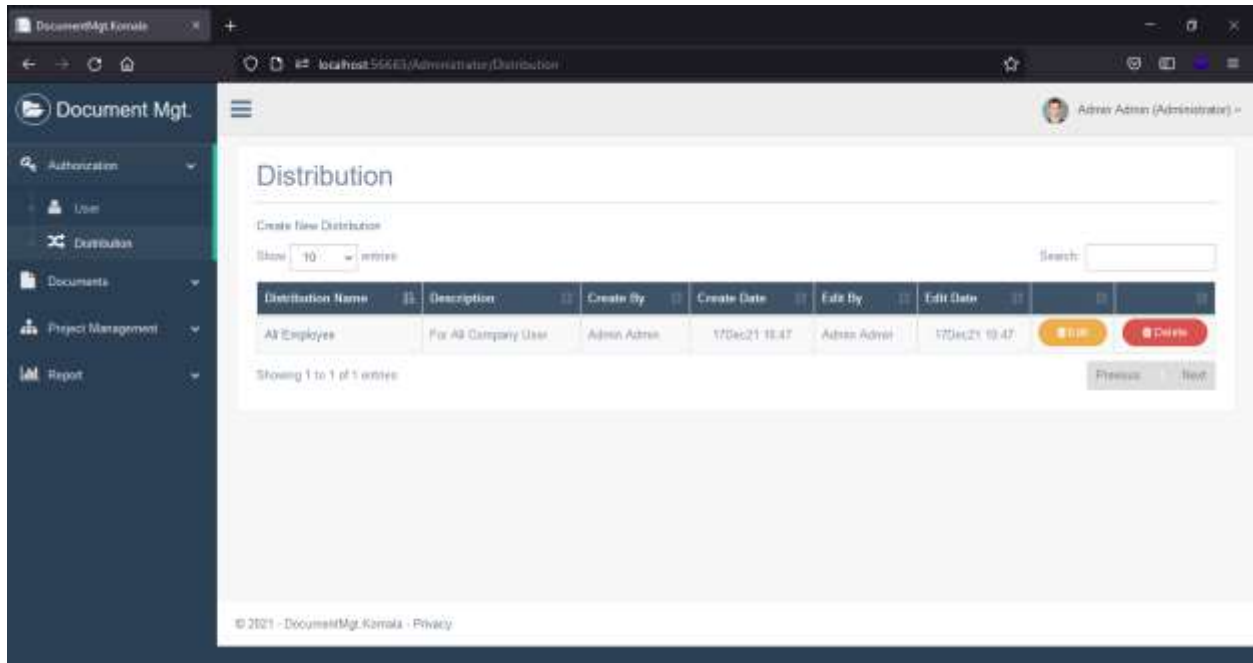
DocumentMgt.Komala

localhost:56663/Administrator/Distribution

Document Mgt.

Admin Admin (Administrator)

Authorization

User

Distribution

Documents

Project Management

Report

Distribution

Create New Distribution

Show 10 entries

Search:

| Distribution Name | Description | Create By | Create Date | Edit By | Edit Date | | |
|---|---|---|---|---|---|---|---|
| All Employee | For All Company User | Admin Admin | 17Dec21 10:47 | Admin Admin | 17Dec21 10:47 | Edit | Delete |

Showing 1 to 1 of 1 entries

Previous Next

© 2021 - DocumentMgt.Komala - Privacy